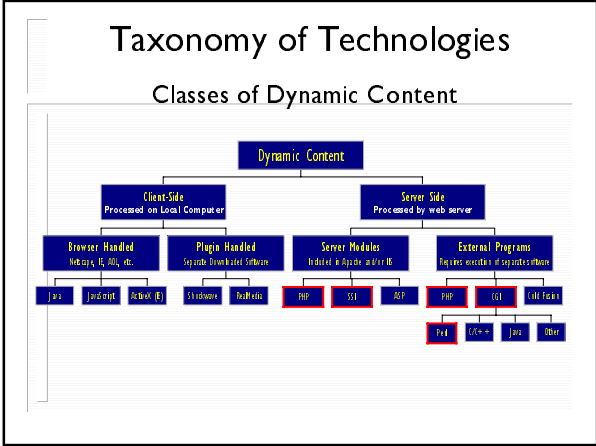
Taxonomy of Technologies

Classes of Dynamic Content

Dynamic Content

Client-Side
Processed on Local Computer

Server Side
Processed by web server

Browser Handled
Netscape, IE, AOL, etc.

Plugin Handled
Separate Downloaded Software

Server Modules
Included in Apache and/or IIS

External Programs
Requires execution of separate software

Java

JavaScript

ActiveX (IE)

Shockwave

RealMedia

PHP

SSI

ASP

PHP

CGI

Cold Fusion

Perl

C/C++

Java

Other